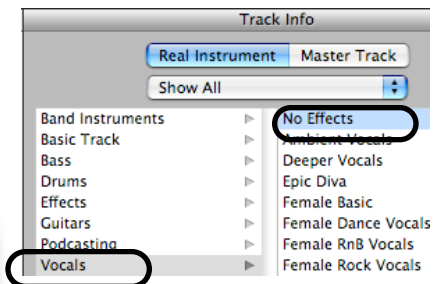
Track Info

Real Instrument
Master Track

Show All

Band Instruments
Basic Track
Bass
Drums
Effects
Guitars
Podcasting
Vocals

No Effects
Ambient Vocals
Deeper Vocals
Epic Diva
Female Basic
Female Dance Vocals
Female RnB Vocals
Female Rock Vocals